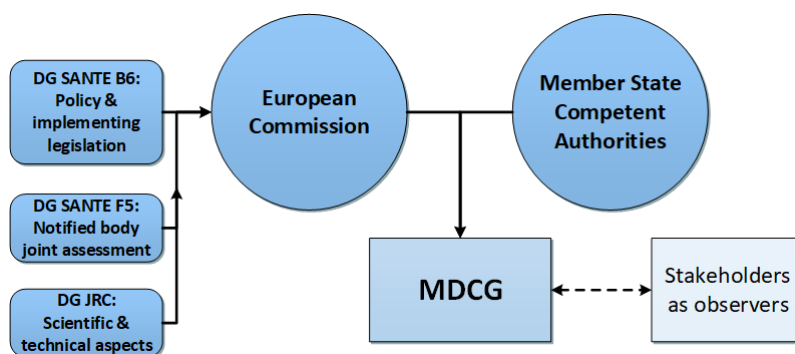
DG SANTE B6: Policy & implementing legislation

DG SANTE F5: Notified body joint assessment

DG JRC: Scientific & technical aspects

European Commission

Member State Competent Authorities

MDCG

Stakeholders as observers